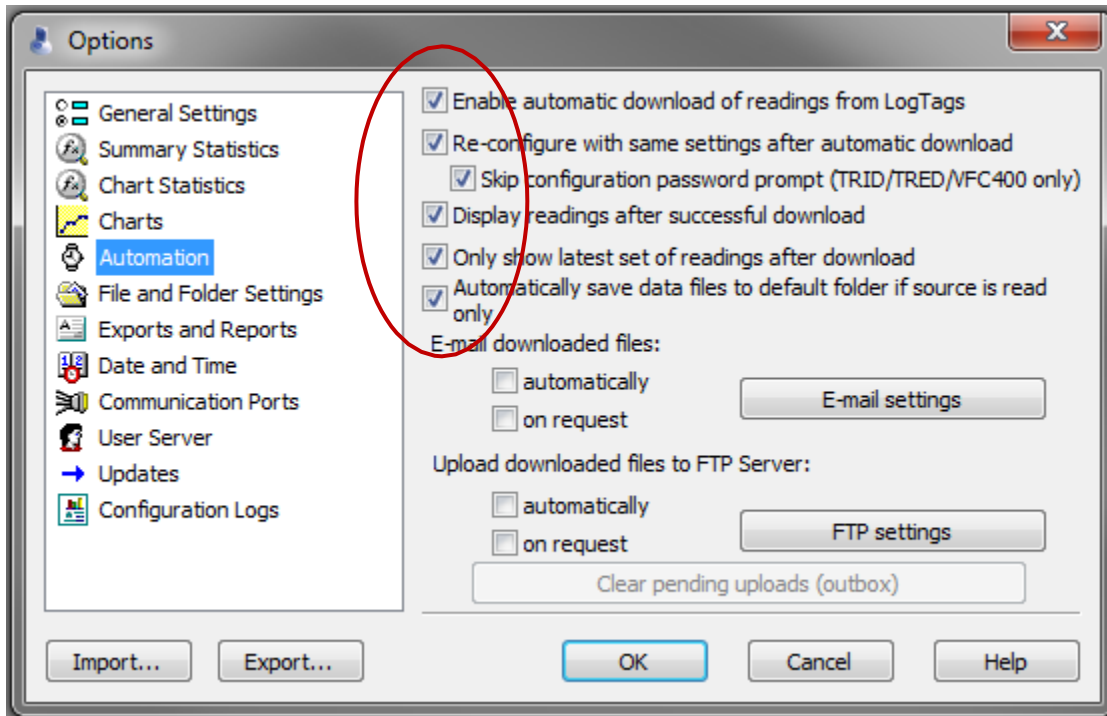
Options

General Settings
Summary Statistics
Chart Statistics
Charts
Automation
File and Folder Settings
Exports and Reports
Date and Time
Communication Ports
User Server
Updates
Configuration Logs

Enable automatic download of readings from LogTags
Re-configure with same settings after automatic download
Skip configuration password prompt (TRID/TRED/VFC400 only)
Display readings after successful download
Only show latest set of readings after download
Automatically save data files to default folder if source is read only

E-mail downloaded files:
automatically
on request
E-mail settings

Upload downloaded files to FTP Server:
automatically
on request
FTP settings
Clear pending uploads (outbox)

Import...
Export...
OK
Cancel
Help